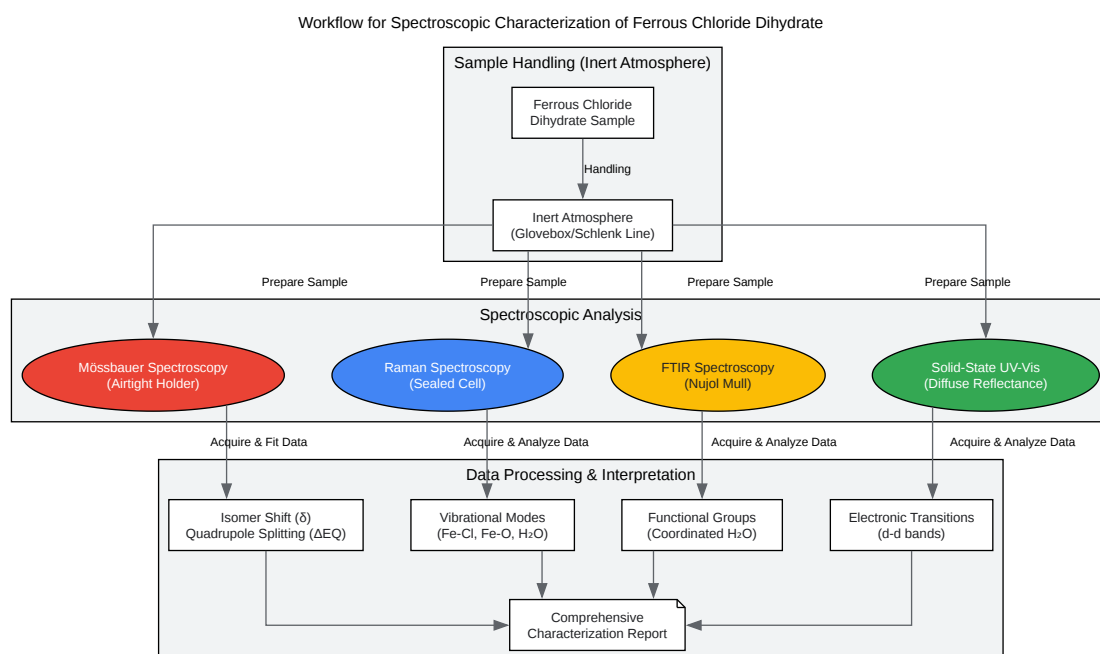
Workflow for Spectroscopic Characterization of Ferrous Chloride Dihydrate

Sample Handling (Inert Atmosphere)

Ferrous Chloride Dihydrate Sample

Handling

Inert Atmosphere (Glovebox/Schlenk Line)

Prepare Sample

Prepare Sample

Prepare Sample

Prepare Sample

Spectroscopic Analysis

Mössbauer Spectroscopy (Airtight Holder)

Raman Spectroscopy (Sealed Cell)

FTIR Spectroscopy (Nujol Mull)

Solid-State UV-Vis (Diffuse Reflectance)

Acquire & Fit Data

Acquire & Analyze Data

Acquire & Analyze Data

Acquire & Analyze Data

Data Processing & Interpretation

Isomer Shift (δ) Quadrupole Splitting (ΔEQ)

Vibrational Modes (Fe-Cl, Fe-O, $H_2O$)

Functional Groups (Coordinated $H_2O$)

Electronic Transitions (d-d bands)

Comprehensive Characterization Report